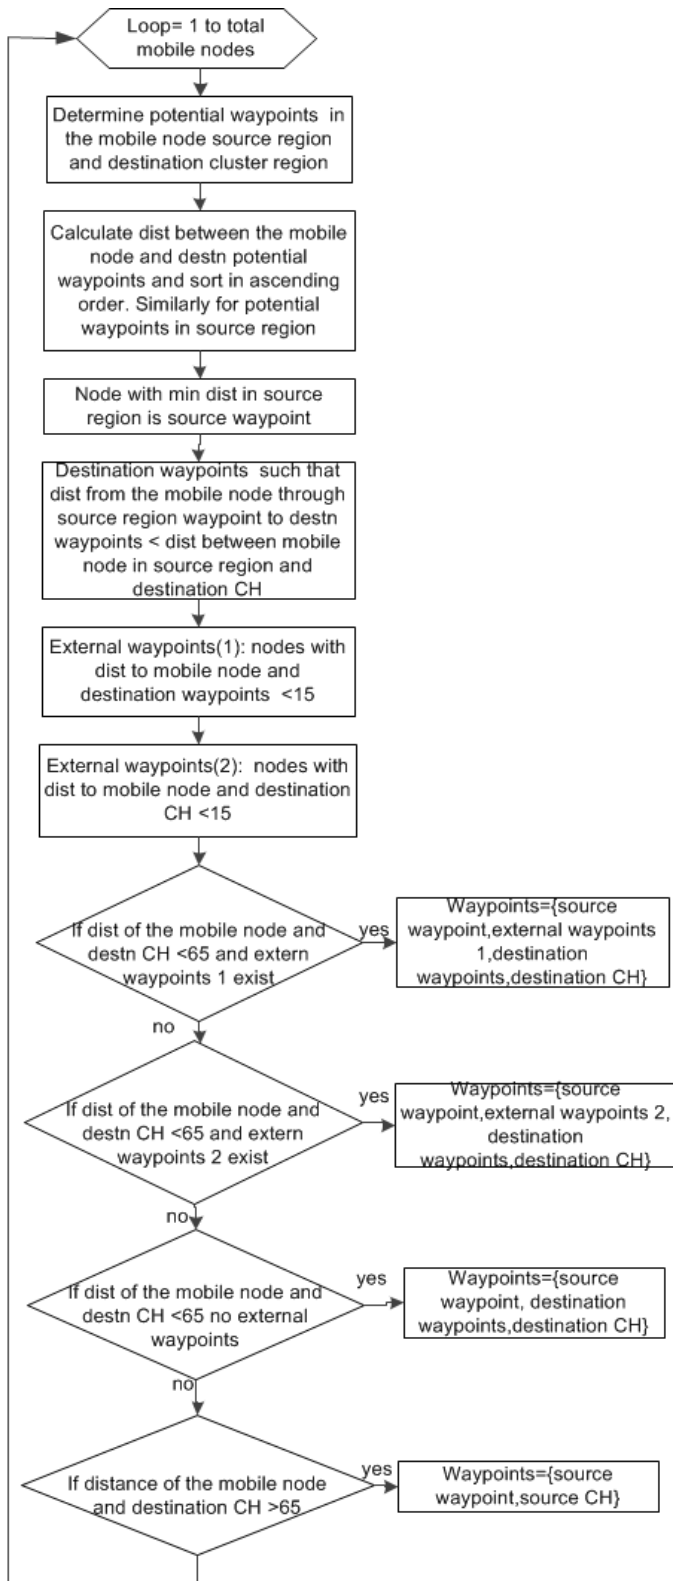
Loop= 1 to total mobile nodes

Determine potential waypoints in the mobile node source region and destination cluster region

Calculate dist between the mobile node and destn potential waypoints and sort in ascending order. Similarly for potential waypoints in source region

Node with min dist in source region is source waypoint

Destination waypoints such that dist from the mobile node through source region waypoint to destn waypoints < dist between mobile node in source region and destination CH

External waypoints(1): nodes with dist to mobile node and destination waypoints <15

External waypoints(2): nodes with dist to mobile node and destination CH <15

If dist of the mobile node and destn CH <65 and extern waypoints 1 exist

yes

Waypoints={source waypoint,external waypoints 1,destination waypoints,destination CH}

no

If dist of the mobile node and destn CH <65 and extern waypoints 2 exist

yes

Waypoints={source waypoint,external waypoints 2, destination waypoints,destination CH}

no

If dist of the mobile node and destn CH <65 no external waypoints

yes

Waypoints={source waypoint, destination waypoints,destination CH}

no

If distance of the mobile node and destination CH >65

yes

Waypoints={source waypoint,source CH}